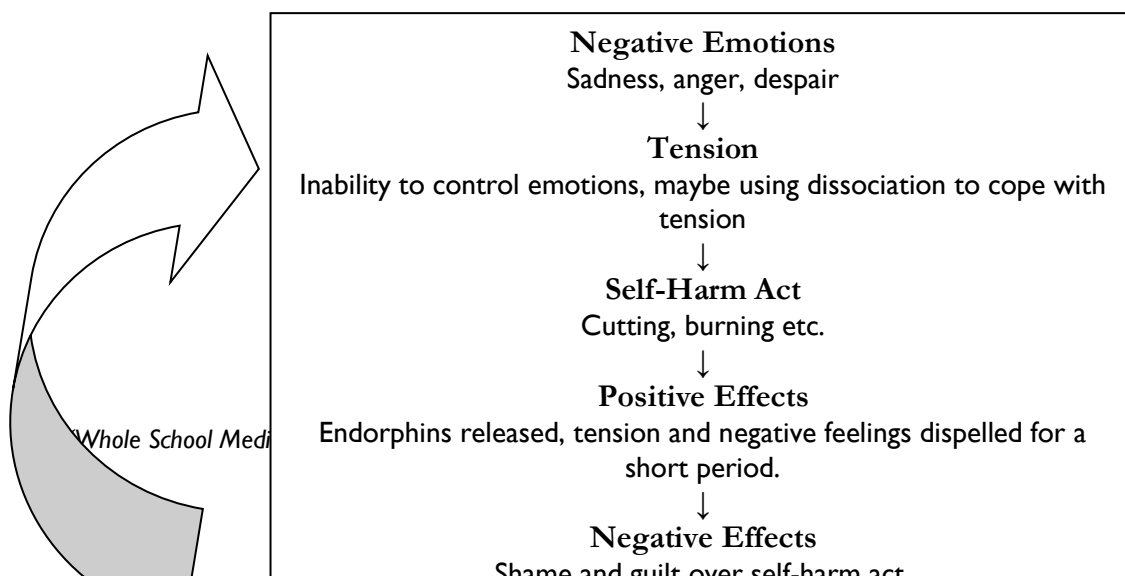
**Negative Emotions**
Sadness, anger, despair
↓
**Tension**
Inability to control emotions, maybe using dissociation to cope with tension
↓
**Self-Harm Act**
Cutting, burning etc.
↓
**Positive Effects**
Endorphins released, tension and negative feelings dispelled for a short period.
↓
**Negative Effects**
Shame and guilt over self-harm act

Whole School Medi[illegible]